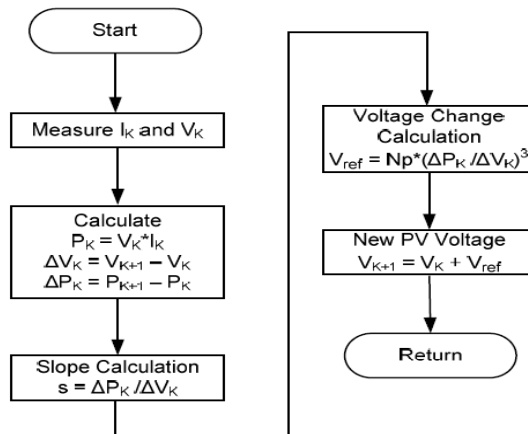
Start

Measure $I_K$ and $V_K$

Calculate
$P_K = V_K*I_K$
$\Delta V_K = V_{K+1} - V_K$
$\Delta P_K = P_{K+1} - P_K$

Slope Calculation
$s = \Delta P_K / \Delta V_K$

Voltage Change Calculation
$V_{ref} = Np*(\Delta P_K / \Delta V_K)^3$

New PV Voltage
$V_{K+1} = V_K + V_{ref}$

Return